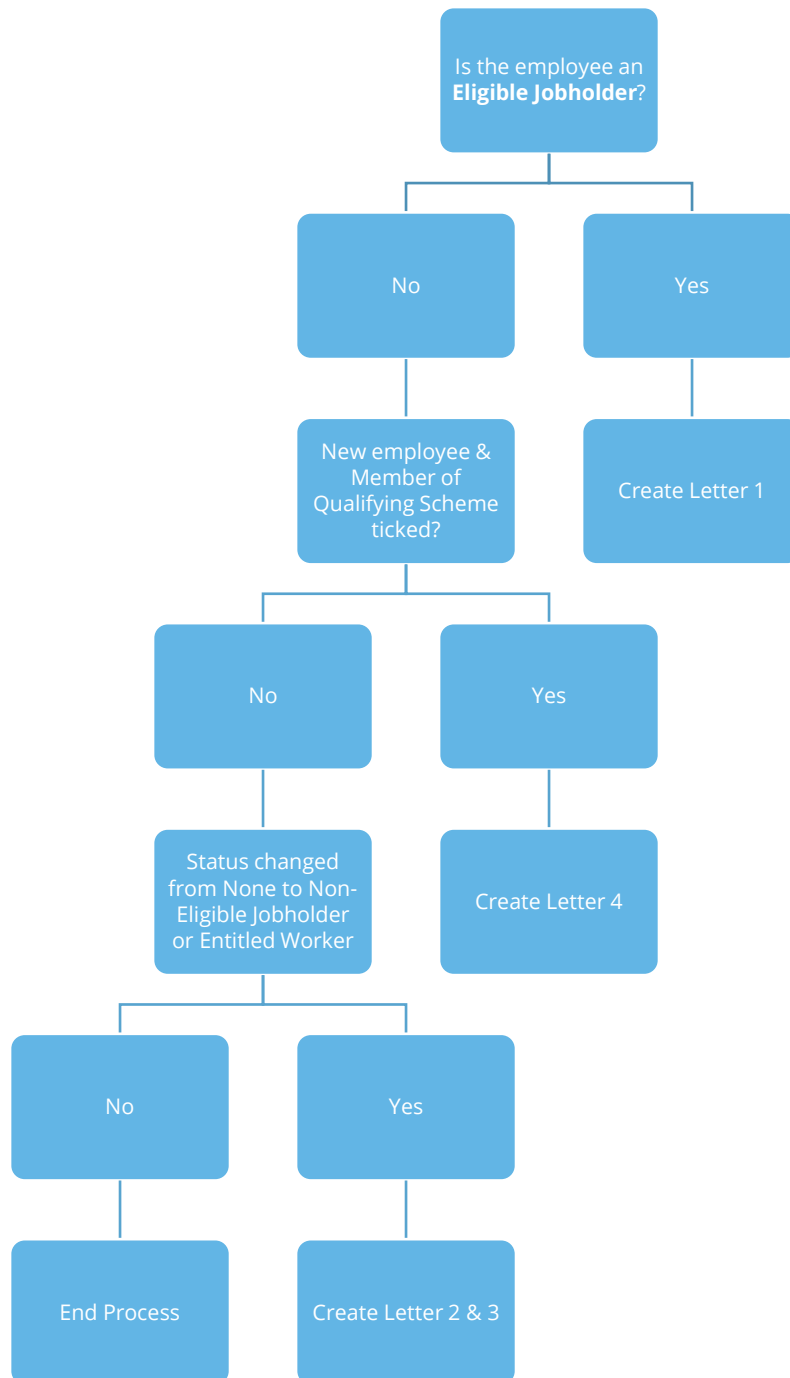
Is the employee an **Eligible Jobholder**?

No

Yes

New employee & Member of Qualifying Scheme ticked?

Create Letter 1

No

Yes

Status changed from None to Non-Eligible Jobholder or Entitled Worker

Create Letter 4

No

Yes

End Process

Create Letter 2 & 3